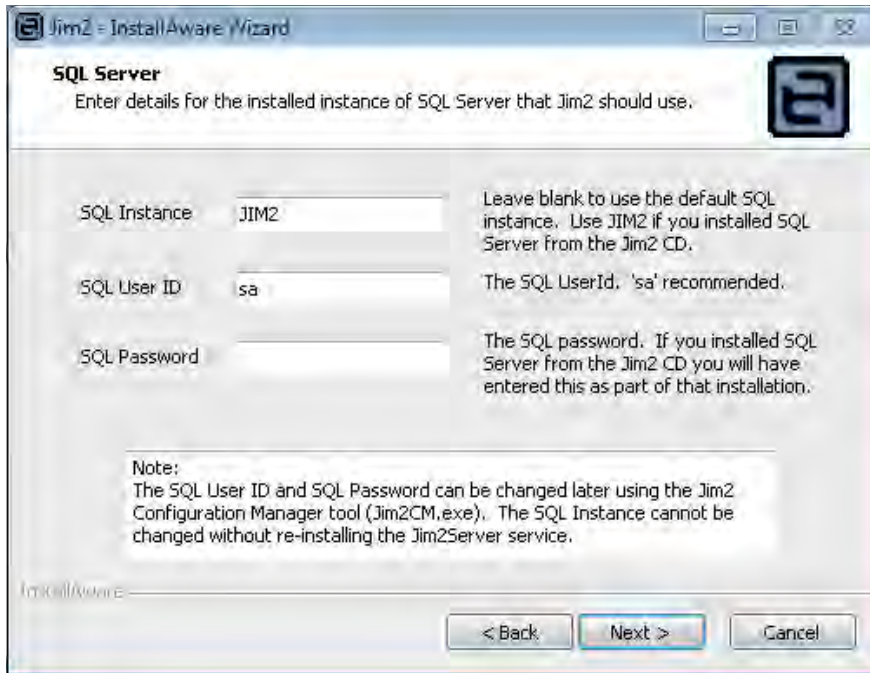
Jim2 - InstallAware Wizard

SQL Server
Enter details for the installed instance of SQL Server that Jim2 should use.

SQL Instance JIM2
Leave blank to use the default SQL instance. Use JIM2 if you installed SQL Server from the Jim2 CD.

SQL User ID sa
The SQL UserId. 'sa' recommended.

SQL Password
The SQL password. If you installed SQL Server from the Jim2 CD you will have entered this as part of that installation.

Note:
The SQL User ID and SQL Password can be changed later using the Jim2 Configuration Manager tool (Jim2CM.exe). The SQL Instance cannot be changed without re-installing the Jim2Server service.

InstallAware

< Back Next > Cancel